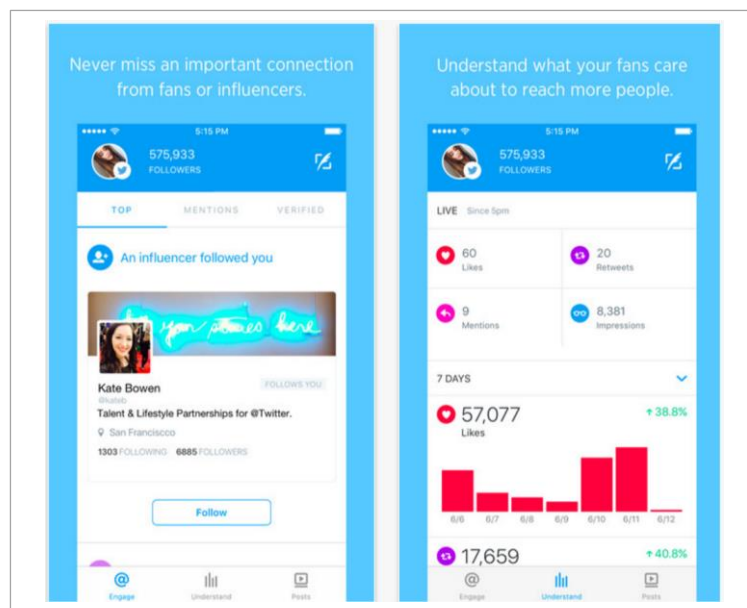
Never miss an important connection from fans or influencers.

5:15 PM

575,933
FOLLOWERS

TOP | MENTIONS | VERIFIED

An influencer followed you

your stories here

Kate Bowen
@kateb
FOLLOWS YOU
Talent & Lifestyle Partnerships for @Twitter.
San Francisco
1303 FOLLOWING 6885 FOLLOWERS

Follow

Engage | Understand | Posts

Understand what your fans care about to reach more people.

5:15 PM

575,933
FOLLOWERS

LIVE Since 5pm

60
Likes

20
Retweets

9
Mentions

8,381
Impressions

7 DAYS

57,077
Likes
↑ 38.8%

6/6 6/7 6/8 6/9 6/10 6/11 6/12

17,659
↑ 40.8%

Engage | Understand | Posts